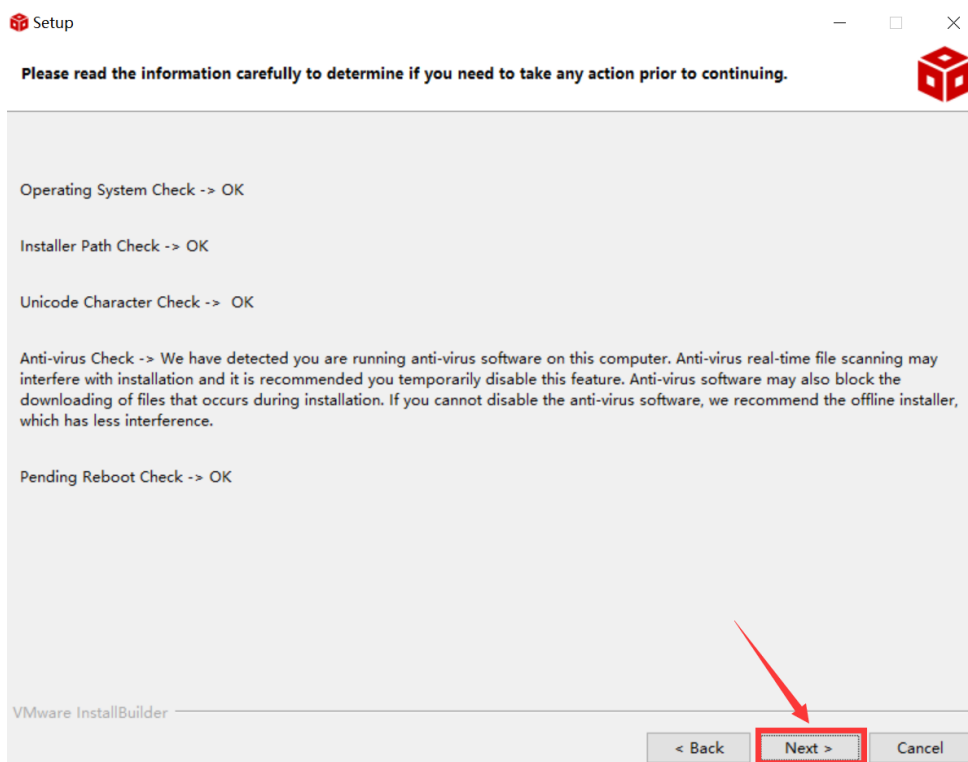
Setup

Please read the information carefully to determine if you need to take any action prior to continuing.

Operating System Check -> OK

Installer Path Check -> OK

Unicode Character Check -> OK

Anti-virus Check -> We have detected you are running anti-virus software on this computer. Anti-virus real-time file scanning may interfere with installation and it is recommended you temporarily disable this feature. Anti-virus software may also block the downloading of files that occurs during installation. If you cannot disable the anti-virus software, we recommend the offline installer, which has less interference.

Pending Reboot Check -> OK

VMware InstallBuilder

< Back Next > Cancel